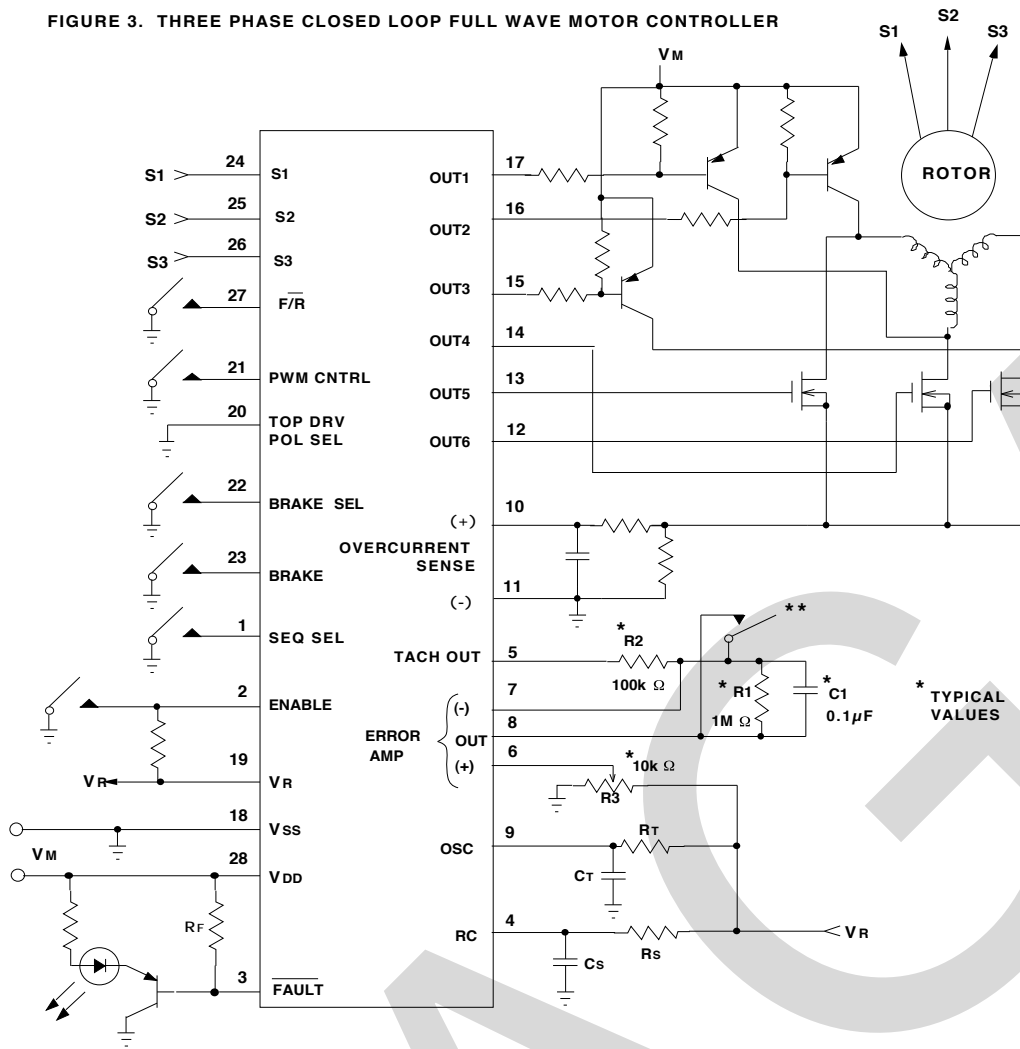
FIGURE 3. THREE PHASE CLOSED LOOP FULL WAVE MOTOR CONTROLLER

S1 S2 S3

ROTOR

VM

S1 24 S1
S2 25 S2
S3 26 S3
27 $F/\overline{R}$
21 PWM CNTRL
20 TOP DRV POL SEL
22 BRAKE SEL
23 BRAKE
1 SEQ SEL
2 ENABLE
VR 19 VR
18 VSS
VM 28 VDD
RF
3 $\overline{FAULT}$

OUT1 17
OUT2 16
OUT3 15
OUT4 14
OUT5 13
OUT6 12
(+) 10
OVERCURRENT SENSE
(-) 11
TACH OUT 5
ERROR AMP (-) 7
OUT 8
(+) 6
OSC 9
RC 4

* R2 100k Ω
* R1 1M Ω
* C1 0.1$\mu$F
**
* TYPICAL VALUES
* 10k Ω R3
RT
CT
CS
RS
VR